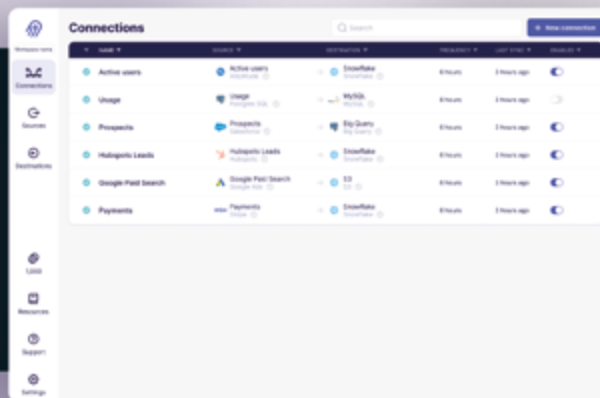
Workspace name

Connections

Sources

Destinations

1,000

Resources

Support

Settings

Connections

Search

+ New connection

| NAME | SOURCE | DESTINATION | FREQUENCY | LAST SYNC | ENABLED |
|---|---|---|---|---|---|
| Active users | Active users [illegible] | Snowflake Snowflake | 6 hours | 3 hours ago | |
| Usage | Usage PostgreSQL | MySQL MySQL | 6 hours | 3 hours ago | |
| Prospects | Prospects Salesforce | Big Query Big Query | 6 hours | 3 hours ago | |
| Hubspot Leads | Hubspot Leads Hubspot | Snowflake Snowflake | 6 hours | 3 hours ago | |
| Google Paid Search | Google Paid Search Google Ads | S3 S3 | 6 hours | 3 hours ago | |
| Payments | Payments Stripe | Snowflake Snowflake | 6 hours | 3 hours ago | |